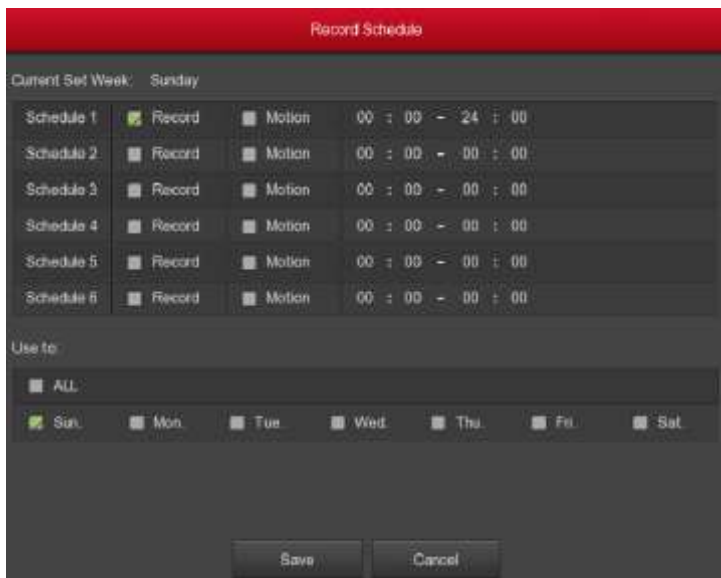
Record Schedule

Current Set Week: Sunday

| | | | |
|---|---|---|---|
| Schedule 1 | Record | Motion | 00 : 00 – 24 : 00 |
| Schedule 2 | Record | Motion | 00 : 00 – 00 : 00 |
| Schedule 3 | Record | Motion | 00 : 00 – 00 : 00 |
| Schedule 4 | Record | Motion | 00 : 00 – 00 : 00 |
| Schedule 5 | Record | Motion | 00 : 00 – 00 : 00 |
| Schedule 6 | Record | Motion | 00 : 00 – 00 : 00 |

Use to:

ALL

Sun. Mon. Tue. Wed. Thu. Fri. Sat.

Save Cancel